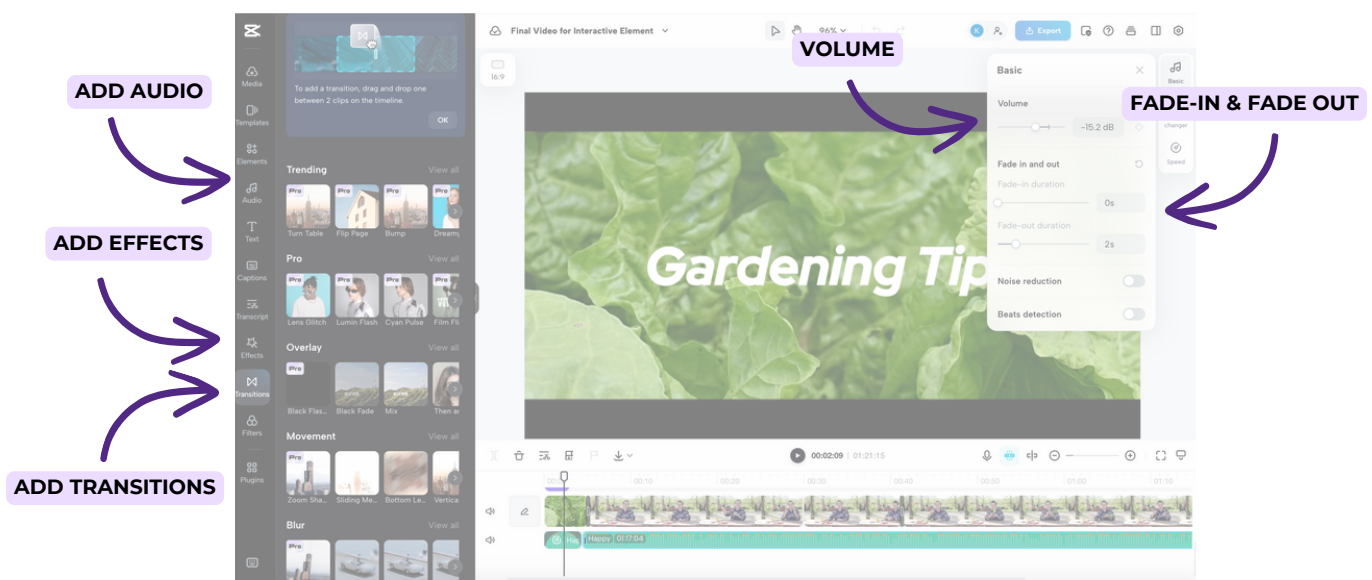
ADD AUDIO

ADD EFFECTS

ADD TRANSITIONS

VOLUME

FADE-IN & FADE OUT

Media
Templates
Elements
Audio
Text
Captions
Transcript
Effects
Transitions
Filters
Plugins

To add a transition, drag and drop one between 2 clips on the timeline.
OK

Trending View all
Pro Turn Table
Pro Flip Page
Pro Bump
Pro Dreamy

Pro View all
Lens Glitch
Lumin Flash
Cyan Pulse
Film Fl

Overlay View all
Pro Black Flas
Black Fade
Mix
Then a

Movement View all
Pro Zoom Sha
Sliding Me
Bottom Le
Vertica

Blur View all
Pro

Final Video for Interactive Element
96%
K
Export
16:9

Basic
Volume
-15.2 dB
Fade in and out
Fade-in duration
0s
Fade-out duration
2s
Noise reduction
Beats detection

Basic
changer
Speed

Gardening Tip

00:02:09 | 01:21:15
00:10 00:20 00:30 00:40 00:50 01:00 01:10
Happy | 01:17:04